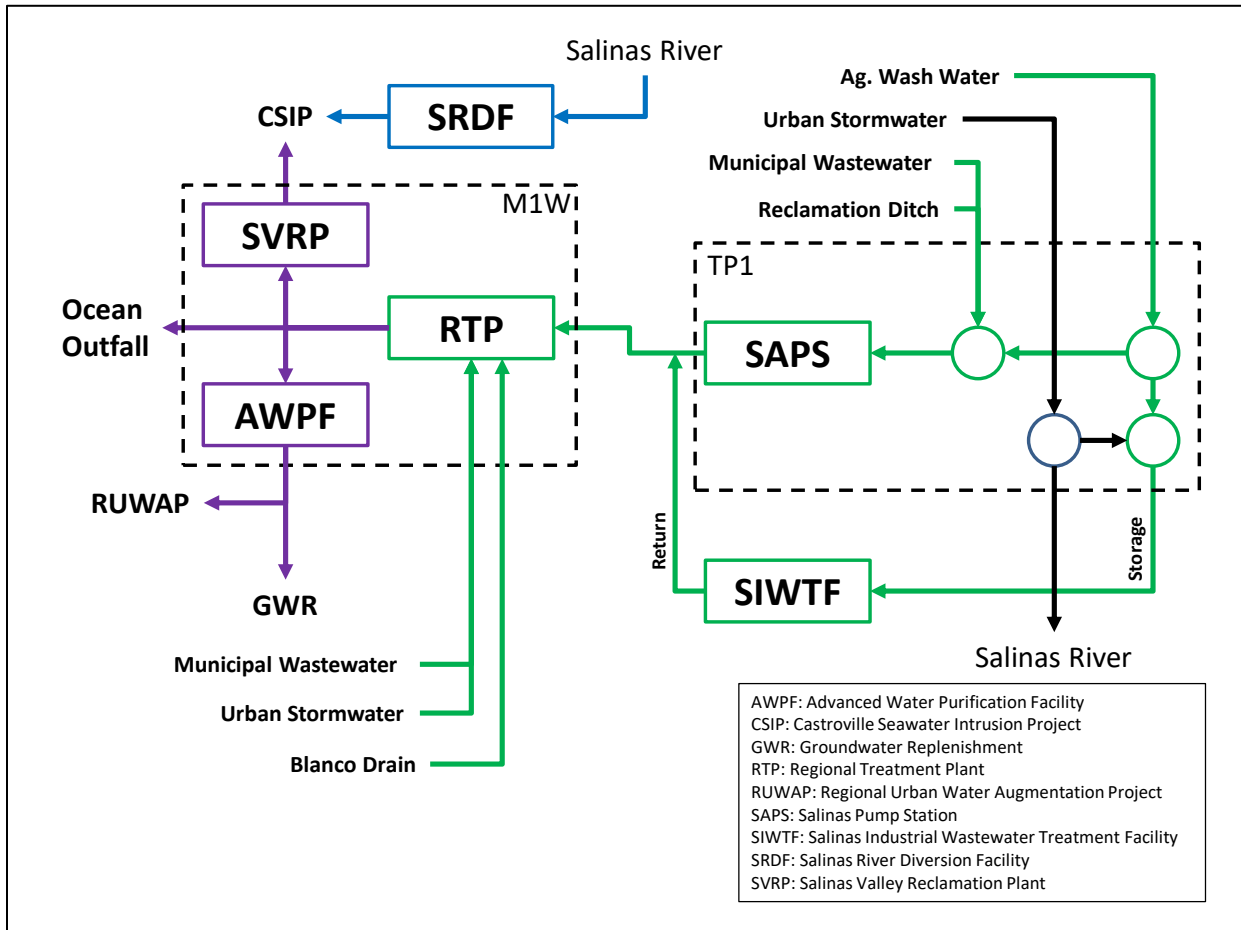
Salinas River

CSIP

SRDF

Ag. Wash Water

Urban Stormwater

Municipal Wastewater

Reclamation Ditch

M1W

SVRP

TP1

Ocean Outfall

RTP

SAPS

AWPF

RUWAP

Return

Storage

SIWTF

GWR

Salinas River

Municipal Wastewater

Urban Stormwater

Blanco Drain

AWPF: Advanced Water Purification Facility
CSIP: Castroville Seawater Intrusion Project
GWR: Groundwater Replenishment
RTP: Regional Treatment Plant
RUWAP: Regional Urban Water Augmentation Project
SAPS: Salinas Pump Station
SIWTF: Salinas Industrial Wastewater Treatment Facility
SRDF: Salinas River Diversion Facility
SVRP: Salinas Valley Reclamation Plant